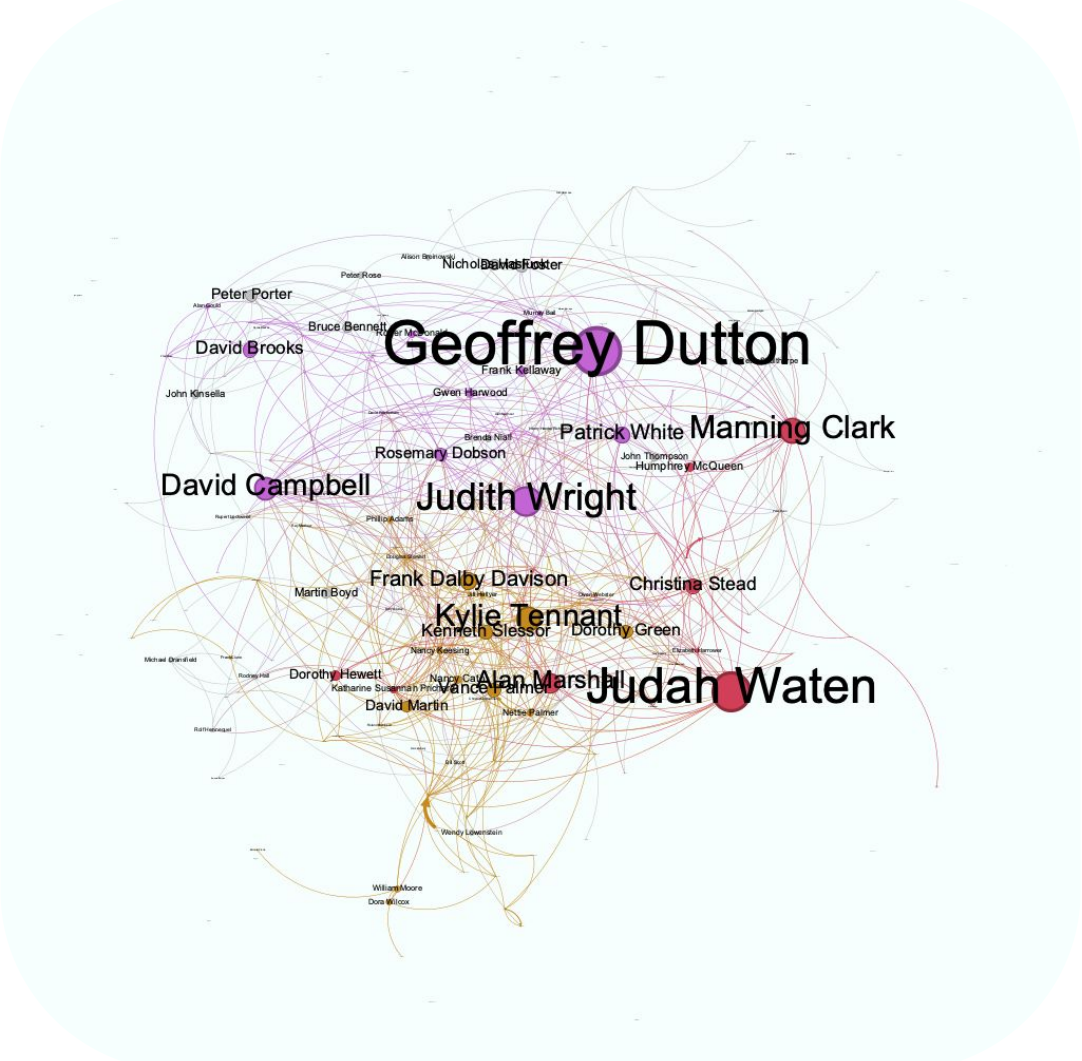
Alison Broinowski
Nicholas Hasluck
David Foster
Peter Rose
Peter Porter
Alan Gould
Bruce Bennett
Roger McDonald
Murray Bail
Geoffrey Dutton
David Brooks
Frank Kellaway
John Kinsella
Gwen Harwood
Patrick White
Manning Clark
Brenda Niall
Rosemary Dobson
John Thompson
Humphrey McQueen
David Campbell
Judith Wright
Rupert Lockwood
Phillip Adams
Frank Dalby Davison
Christina Stead
Martin Boyd
Bill Hellyer
Kylie Tennant
Kenneth Slessor
Dorothy Green
Nancy Keesing
Michael Dransfield
Rodney Hall
Dorothy Hewett
Nancy Cato
Alan Marshall
Judah Waten
Katharine Susannah Prichard
Vance Palmer
David Martin
Nettie Palmer
Rolf Boldrewood
Bill Scott
Wendy Lowenstein
William Moore
Dora Wilcox